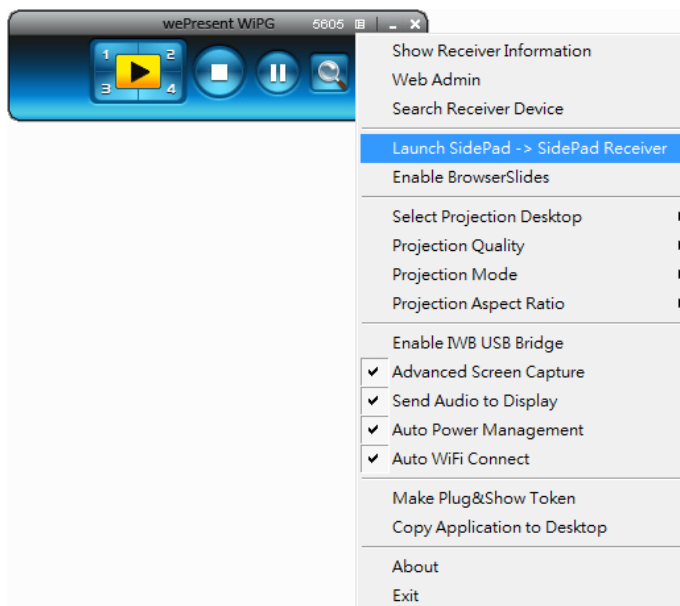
wePresent WiPG 5605

1 2
3 4

Show Receiver Information
Web Admin
Search Receiver Device

Launch SidePad -> SidePad Receiver
Enable BrowserSlides

Select Projection Desktop
Projection Quality
Projection Mode
Projection Aspect Ratio

Enable IWB USB Bridge
✔ Advanced Screen Capture
✔ Send Audio to Display
✔ Auto Power Management
✔ Auto WiFi Connect

Make Plug&Show Token
Copy Application to Desktop

About
Exit